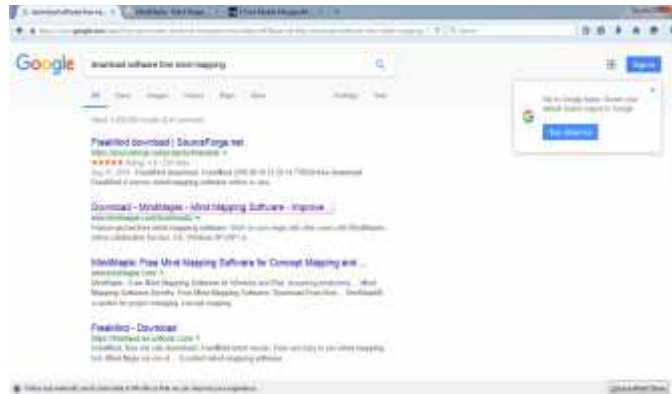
Google

download software free mind mapping

All News Images Videos Maps More Settings Tools

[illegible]

Freemind download | SourceForge.net

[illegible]

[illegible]

Download - MindMaple - Mind Mapping Software - Improve ...

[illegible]

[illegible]

MindMaple: Free Mind Mapping Software for Concept Mapping and ...

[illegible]

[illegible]

FreeMind - Download

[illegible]

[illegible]

Sign in

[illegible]